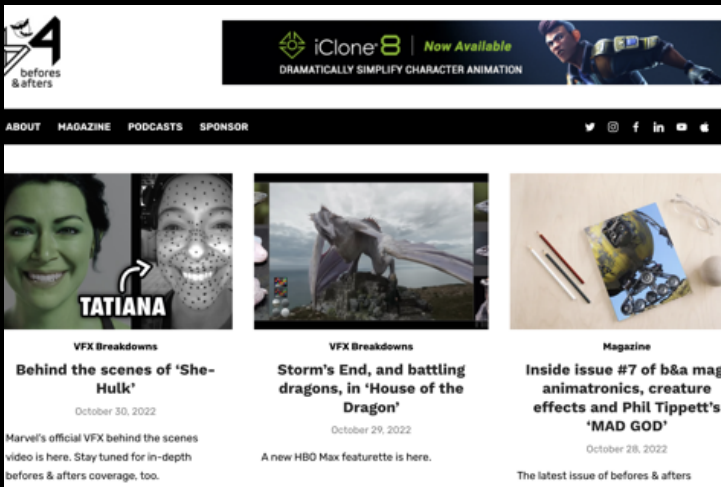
befores &afters

iClone 8 | Now Available
DRAMATICALLY SIMPLIFY CHARACTER ANIMATION

ABOUT MAGAZINE PODCASTS SPONSOR

TATIANA

VFX Breakdowns
Behind the scenes of 'She-Hulk'
October 30, 2022
Marvel's official VFX behind the scenes video is here. Stay tuned for in-depth befores & afters coverage, too.

VFX Breakdowns
Storm's End, and battling dragons, in 'House of the Dragon'
October 29, 2022
A new HBO Max featurette is here.

Magazine
Inside issue #7 of b&a mag animatronics, creature effects and Phil Tippett's 'MAD GOD'
October 28, 2022
The latest issue of befores & afters